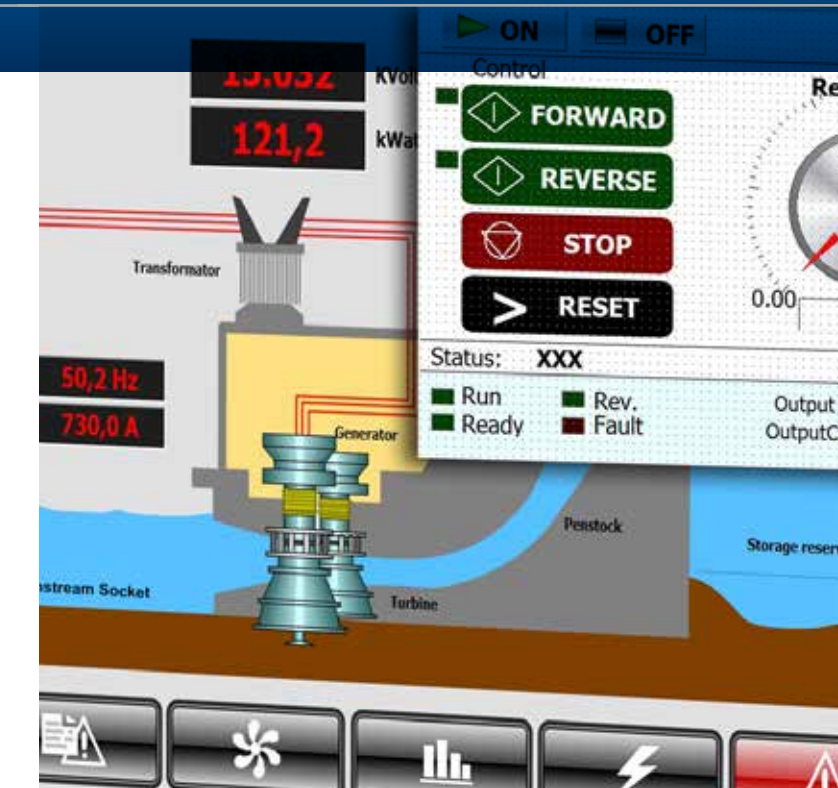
ON OFF

Control

FORWARD

REVERSE

STOP

RESET

Status: XXX

Run
Ready
Rev.
Fault

Output
OutputC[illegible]

Re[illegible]

0.00

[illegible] KVol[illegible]

121,2 kWat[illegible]

Transformator

50,2 Hz

730,0 A

Generator

Penstock

Storage reser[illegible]

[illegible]stream Socket

Turbine